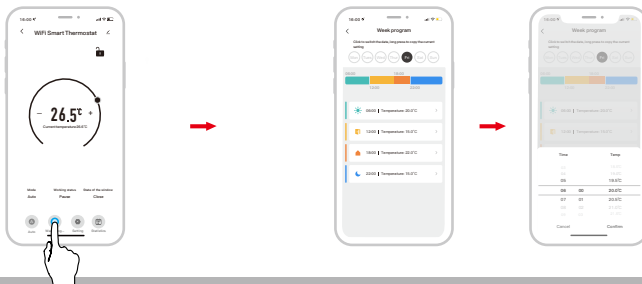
16:00

WiFi Smart Thermostat

26.5°C

Current temperature 26.0°C

Mode
Auto

Working status
Pause

State of the window
Close

Auto

Setting

Statistics

16:00

Week program

Click to switch the date, long press to copy the current setting

Fri

06:00 | Temperature: 20.0°C

12:00 | Temperature: 15.0°C

18:00 | Temperature: 20.0°C

22:00 | Temperature: 15.0°C

Week program

Time

Temp

25

19.5°C

06

00

20.0°C

07

01

20.5°C

Cancel

Confirm